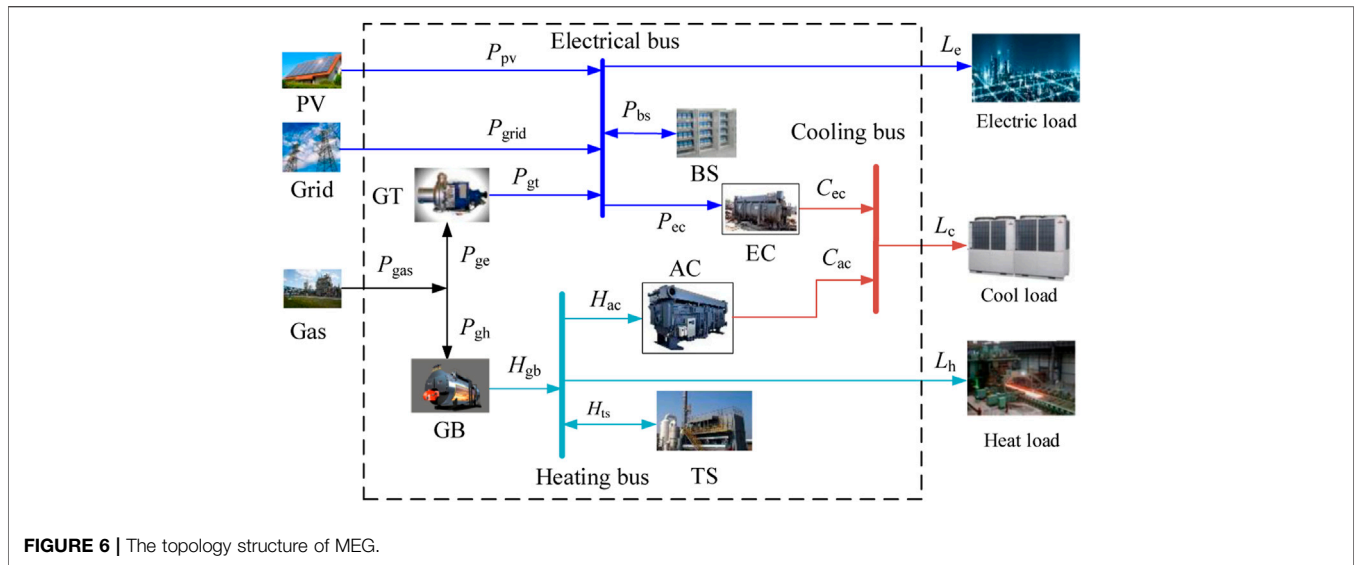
Electrical bus

$P_{\mathrm{pv}}$

$L_{\mathrm{e}}$

PV

Electric load

$P_{\mathrm{bs}}$

$P_{\mathrm{grid}}$

Cooling bus

Grid

BS

GT

$P_{\mathrm{gt}}$

$C_{\mathrm{ec}}$

$P_{\mathrm{ec}}$

EC

$L_{\mathrm{c}}$

$P_{\mathrm{ge}}$

$C_{\mathrm{ac}}$

$P_{\mathrm{gas}}$

AC

Cool load

$H_{\mathrm{ac}}$

Gas

$P_{\mathrm{gh}}$

$H_{\mathrm{gb}}$

$L_{\mathrm{h}}$

$H_{\mathrm{ts}}$

GB

Heat load

Heating bus

TS

FIGURE 6 | The topology structure of MEG.